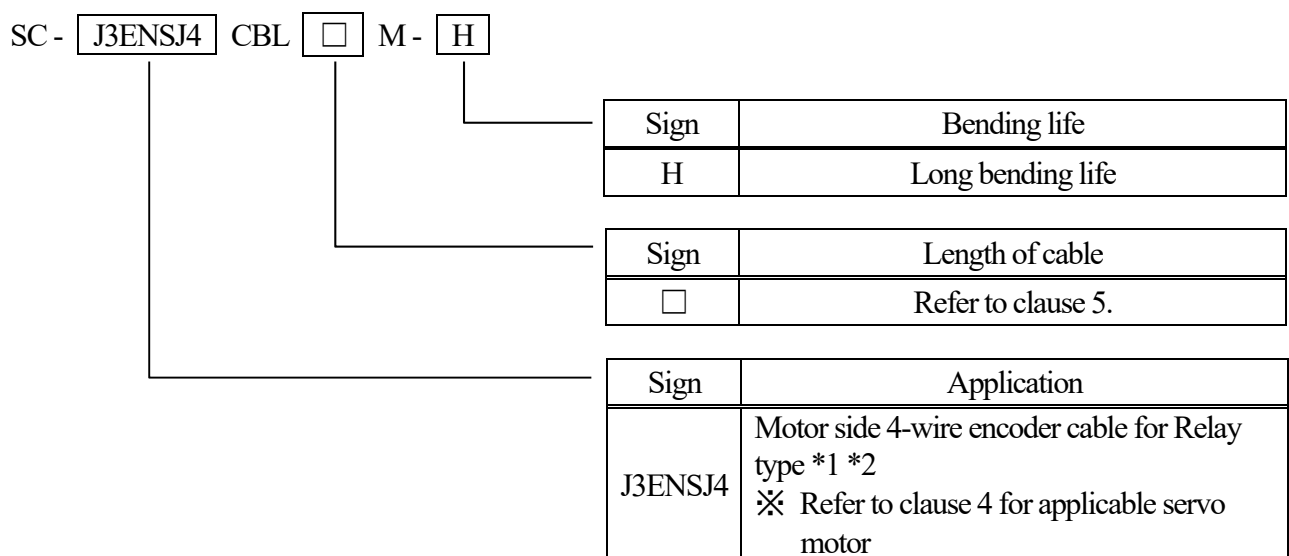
SC - J3ENSJ4 CBL □ M - H

| Sign | Bending life |
|---|---|
| H | Long bending life |

| Sign | Length of cable |
|---|---|
| □ | Refer to clause 5. |

| Sign | Application |
|---|---|
| J3ENSJ4 | Motor side 4-wire encoder cable for Relay type *1 *2 ※ Refer to clause 4 for applicable servo motor |